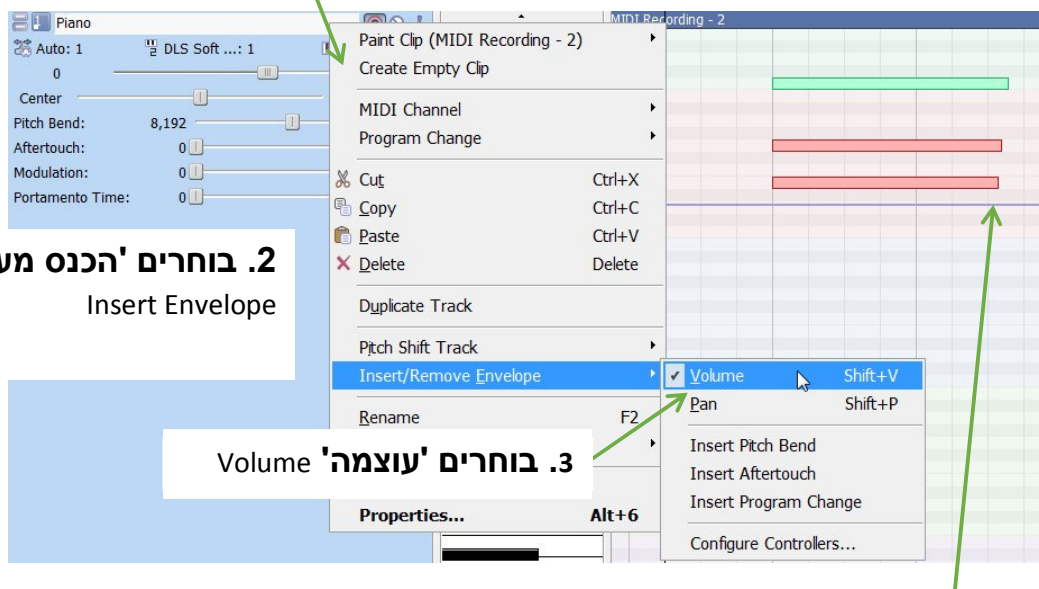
Piano
Auto: 1
DLS Soft ...: 1
0
Center
Pitch Bend: 8,192
Aftertouch: 0
Modulation: 0
Portamento Time: 0

2. בוחרים 'הכנס מע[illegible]
Insert Envelope

Paint Clip (MIDI Recording - 2)
Create Empty Clip
MIDI Channel
Program Change
Cut Ctrl+X
Copy Ctrl+C
Paste Ctrl+V
Delete Delete
Duplicate Track
Pitch Shift Track
Insert/Remove Envelope
Rename F2
Properties... Alt+6

3. בוחרים 'עוצמה' Volume

Volume Shift+V
Pan Shift+P
Insert Pitch Bend
Insert Aftertouch
Insert Program Change
Configure Controllers...

MIDI Recording - 2